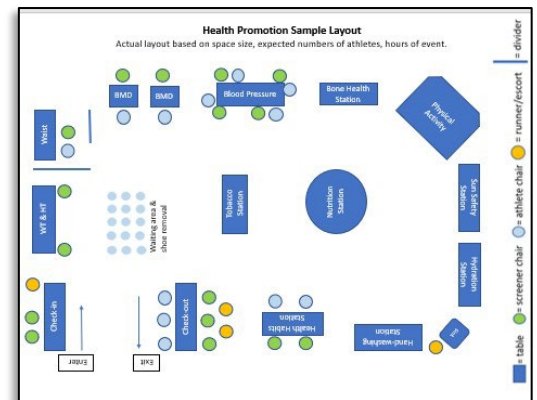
Health Promotion Sample Layout
Actual layout based on space size, expected numbers of athletes, hours of event.

BMD
BMD
Blood Pressure
Bone Health Station
Physical Activity
Waist
Sun Safety Station
Tobacco Station
Nutrition Station
WT & HT
Waiting area & shoe removal
Hydration Station
Check-in
Check-out
Health Habits Station
Hand-washing Station
Info
Enter
Exit

= divider
= runner/escort
= athlete chair
= screener chair
= table